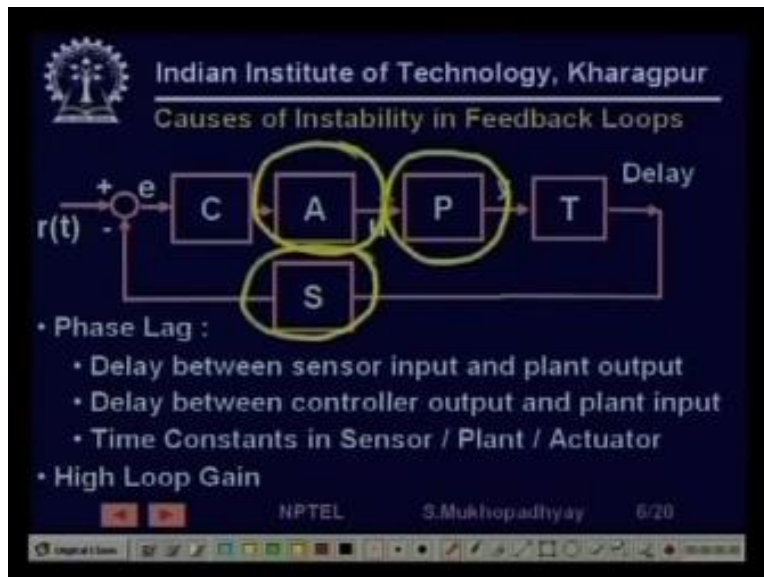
Indian Institute of Technology, Kharagpur

Causes of Instability in Feedback Loops

+ e
r(t) -
C
A
u
P
y
T
Delay
S

• Phase Lag :
• Delay between sensor input and plant output
• Delay between controller output and plant input
• Time Constants in Sensor / Plant / Actuator
• High Loop Gain

NPTEL S.Mukhopadhyay 6/20